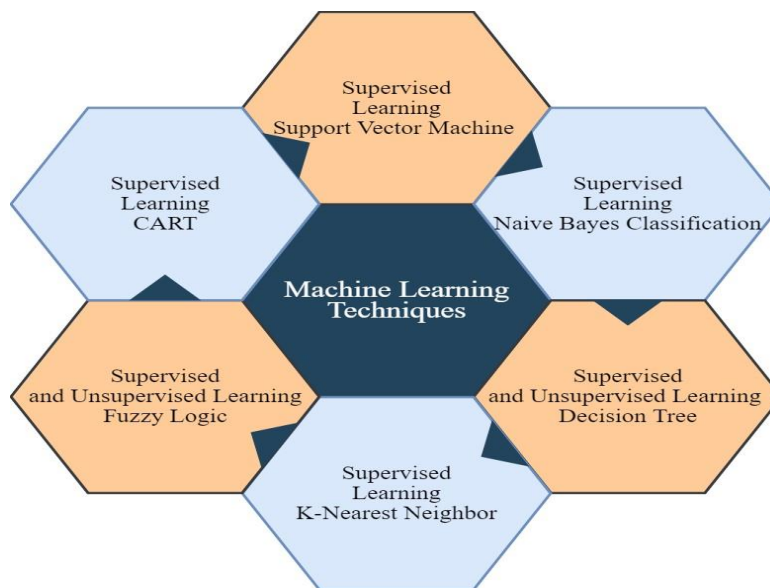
Supervised Learning Support Vector Machine

Supervised Learning CART

Supervised Learning Naive Bayes Classification

Machine Learning Techniques

Supervised and Unsupervised Learning Fuzzy Logic

Supervised and Unsupervised Learning Decision Tree

Supervised Learning K-Nearest Neighbor